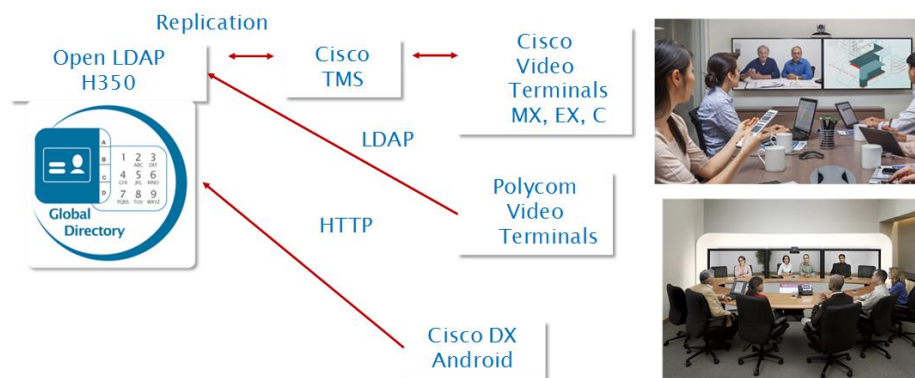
Replication

Open LDAP H350

Cisco TMS

Cisco Video Terminals MX, EX, C

A B C D
1 2 ABC 3 DEF
4 GHI 5 JKL 6 MNO
7 PQRS 8 TUV 9 WXYZ

Global Directory

LDAP

HTTP

Polycom Video Terminals

Cisco DX Android